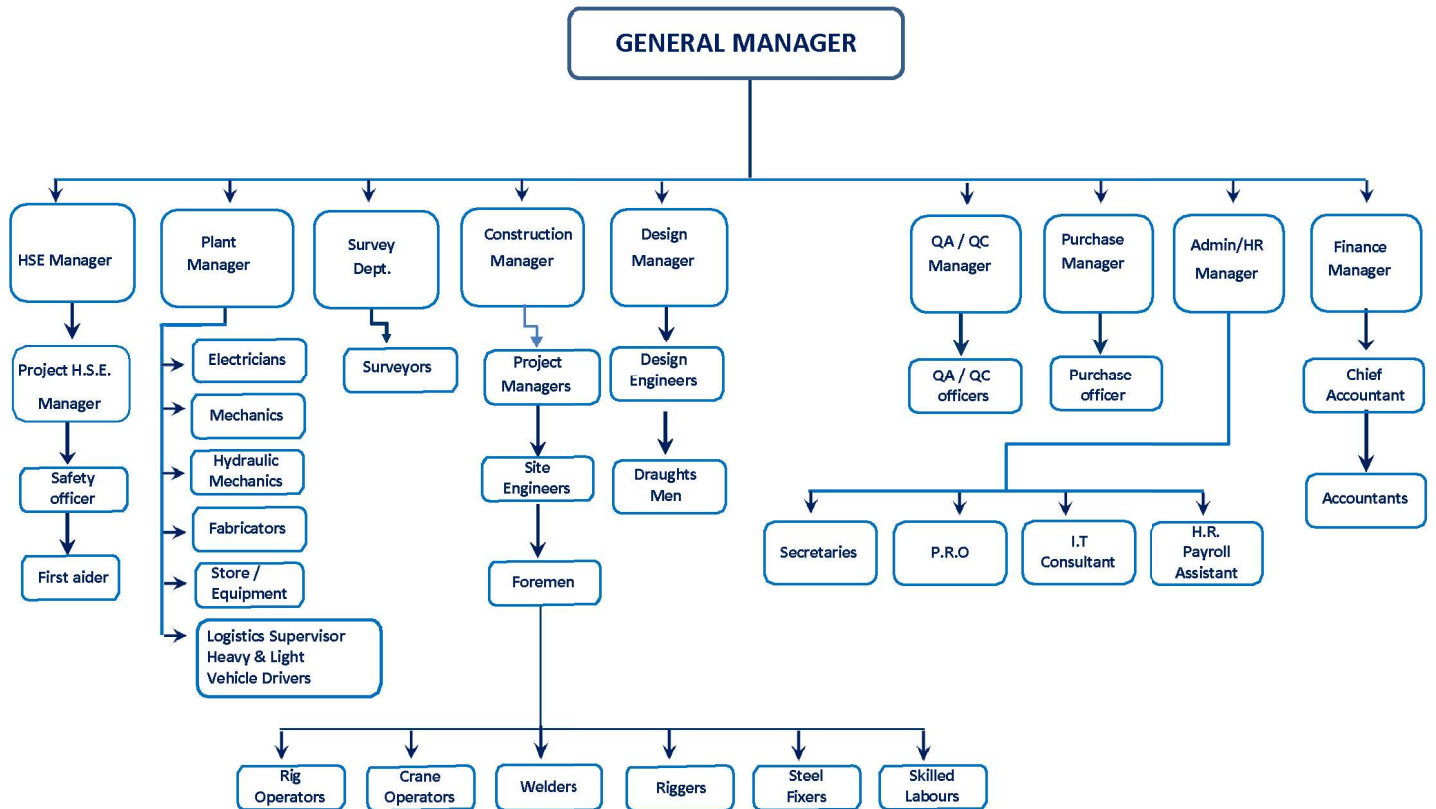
GENERAL MANAGER

HSE Manager

Project H.S.E. Manager

Safety officer

First aider

Plant Manager

Electricians

Mechanics

Hydraulic Mechanics

Fabricators

Store / Equipment

Logistics Supervisor Heavy & Light Vehicle Drivers

Survey Dept.

Surveyors

Construction Manager

Project Managers

Site Engineers

Foremen

Rig Operators

Crane Operators

Welders

Riggers

Steel Fixers

Skilled Labours

Design Manager

Design Engineers

Draughts Men

QA / QC Manager

QA / QC officers

Purchase Manager

Purchase officer

Admin/HR Manager

Secretaries

P.R.O

I.T Consultant

H.R. Payroll Assistant

Finance Manager

Chief Accountant

Accountants